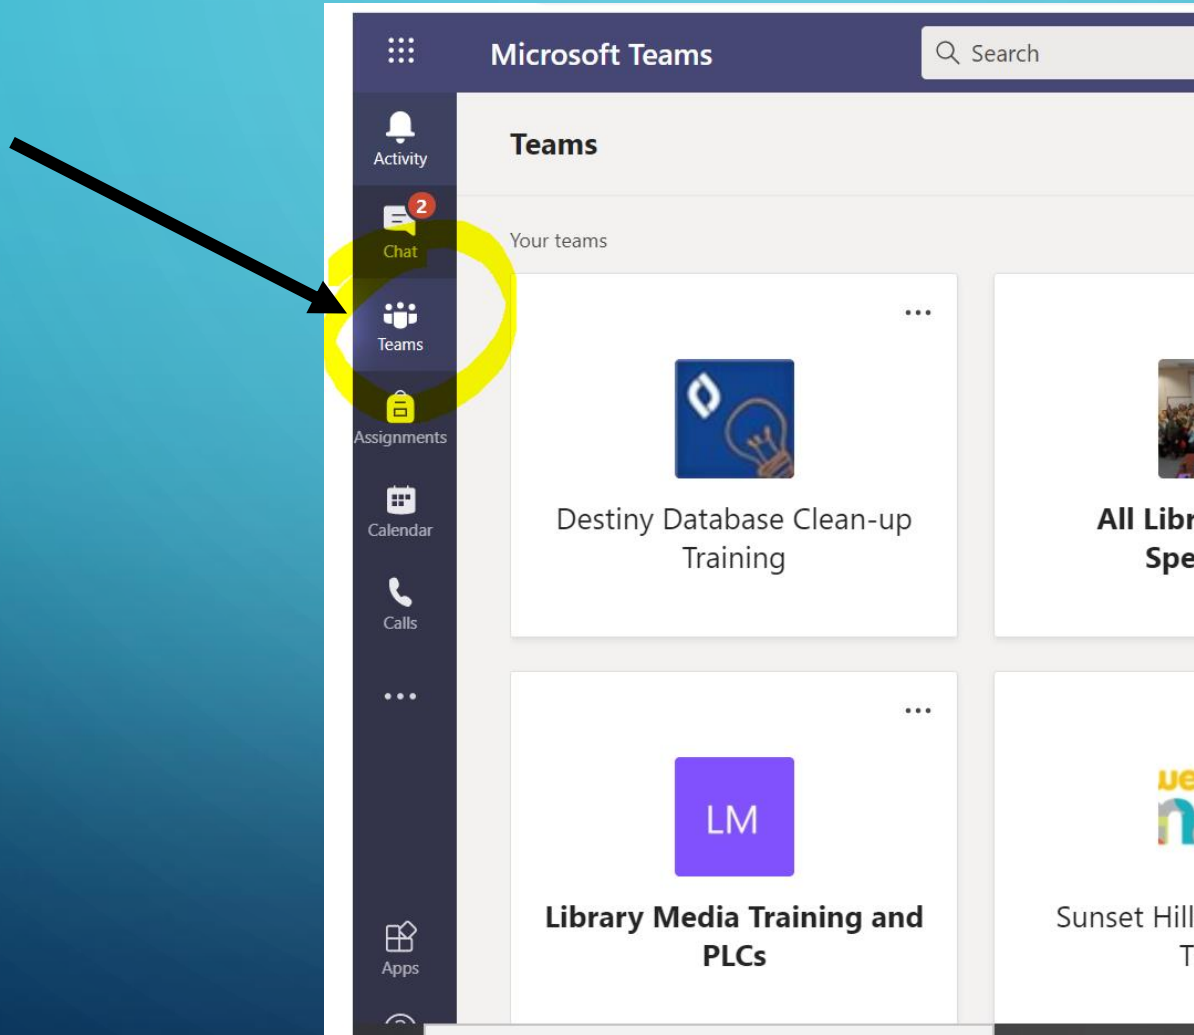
Microsoft Teams

Search

Activity

2

Chat

Teams

Assignments

Calendar

Calls

...

Apps

Teams

Your teams

...

Destiny Database Clean-up Training

All Libr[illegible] Spe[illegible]

...

LM

Library Media Training and PLCs

Sunset Hill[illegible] T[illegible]